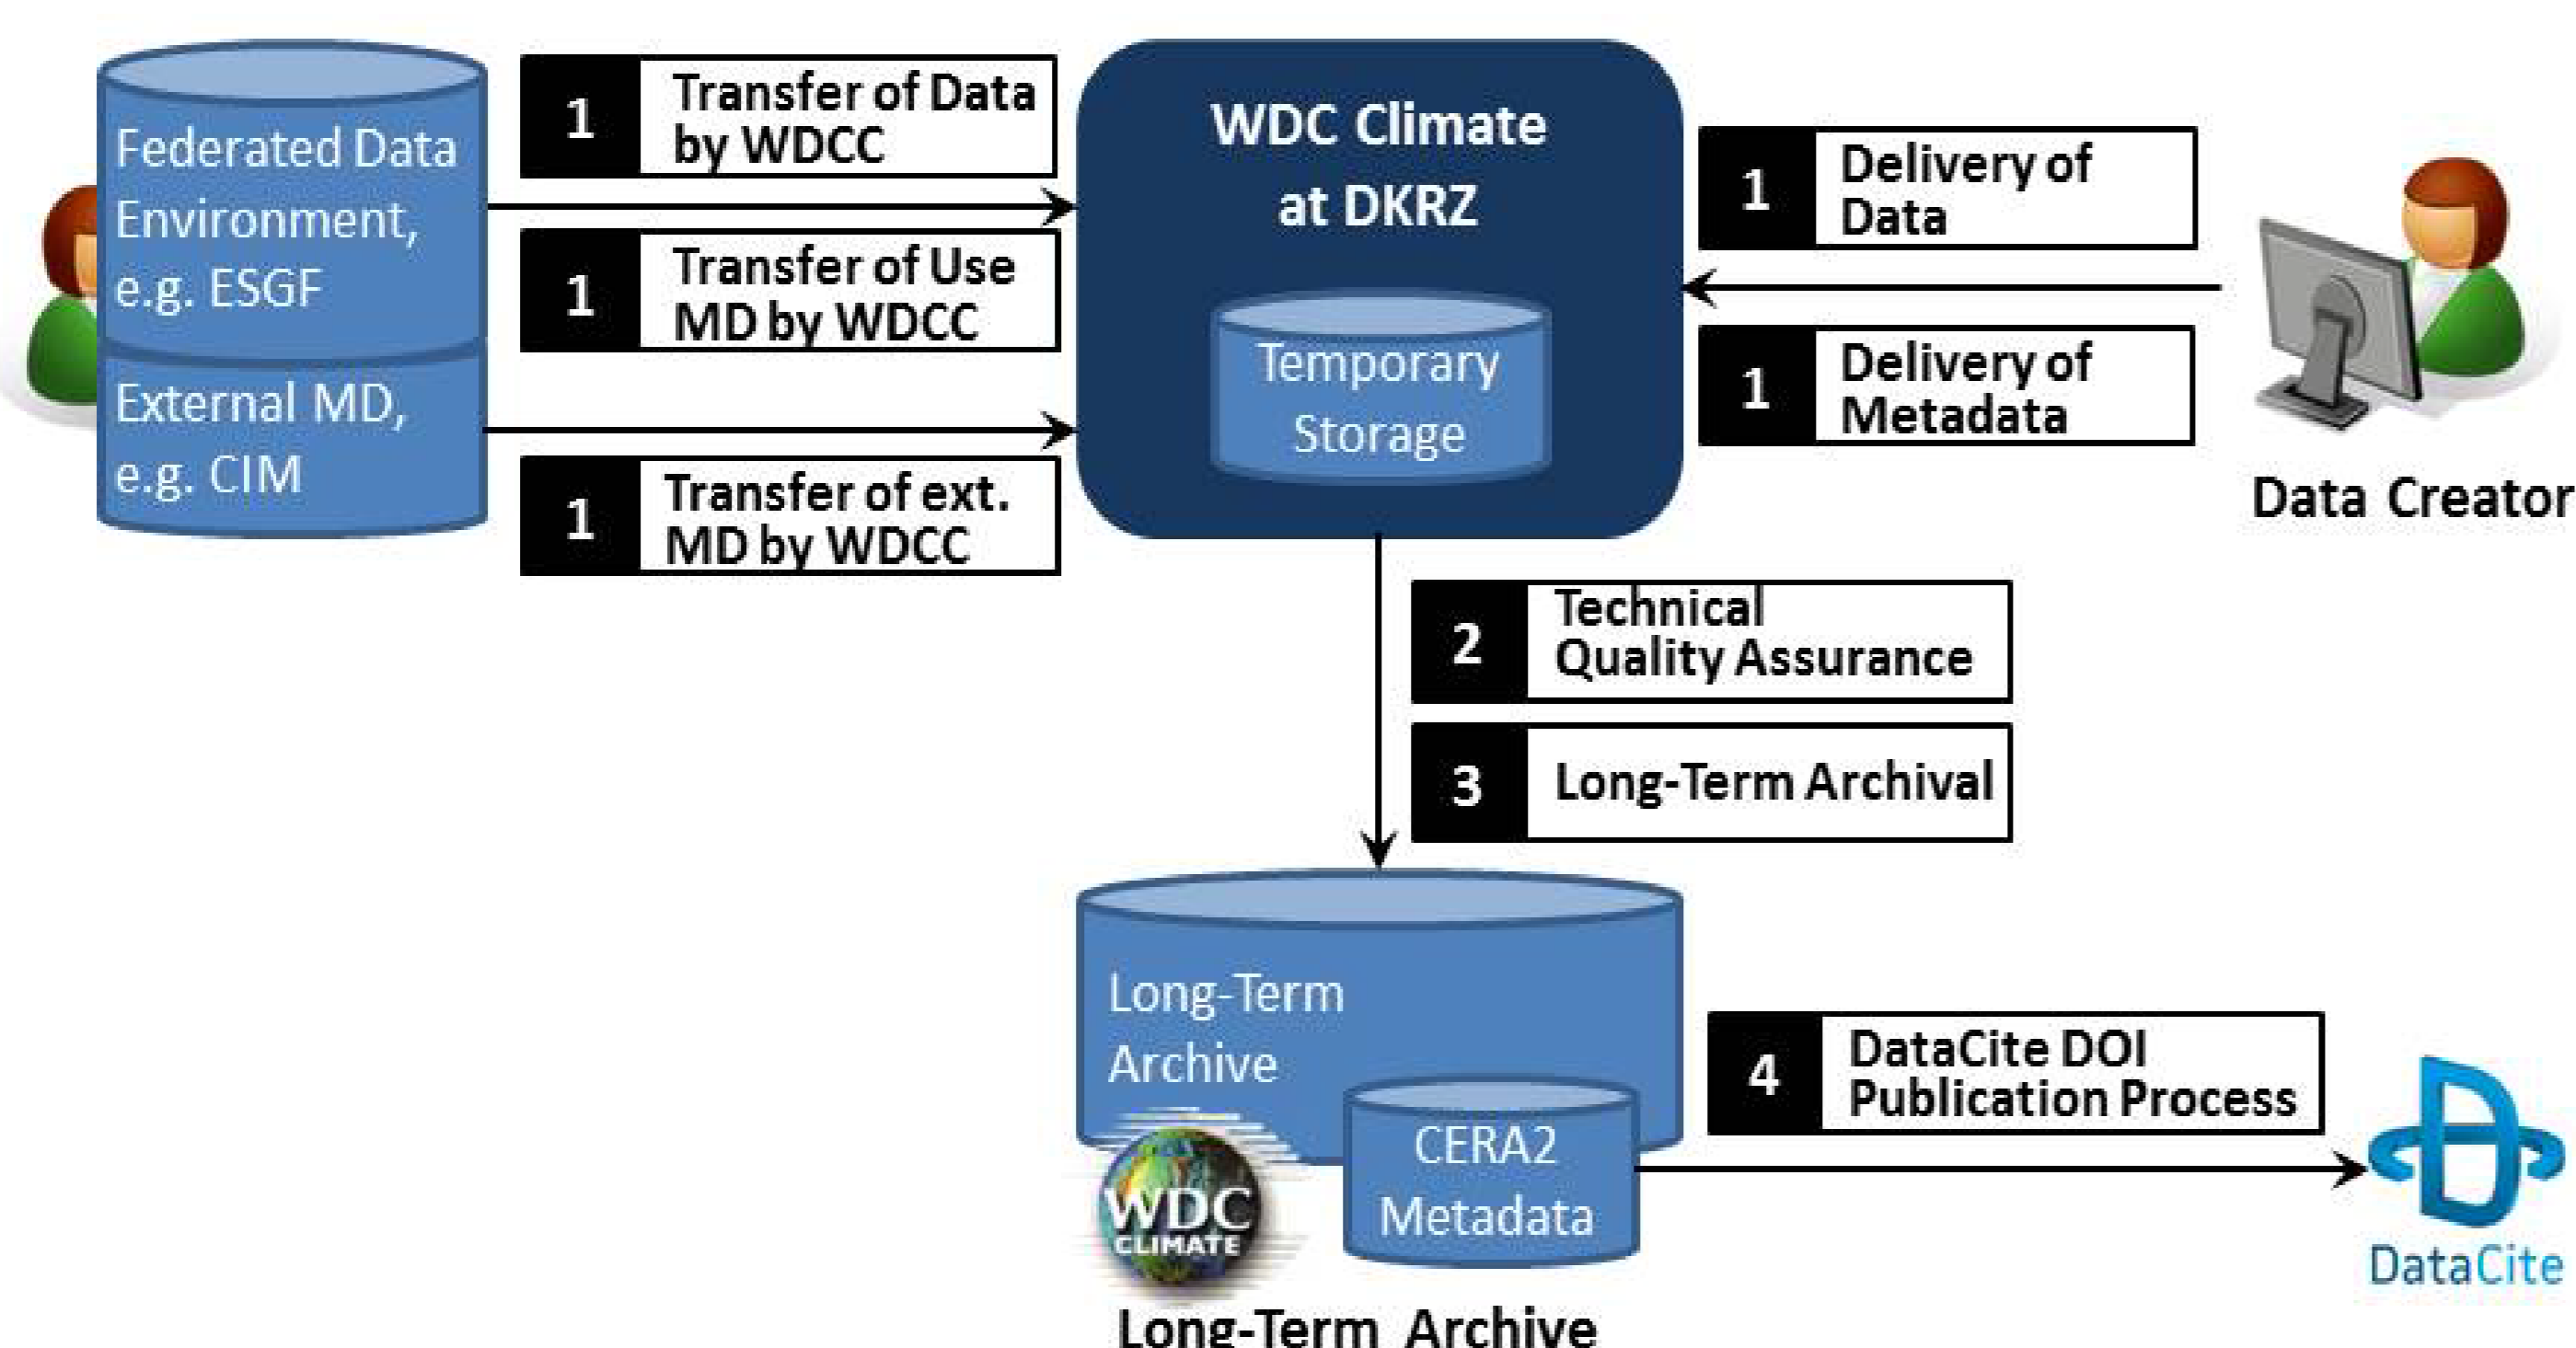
Federated Data Environment, e.g. ESGF

External MD, e.g. CIM

1 Transfer of Data by WDCC

1 Transfer of Use MD by WDCC

1 Transfer of ext. MD by WDCC

WDC Climate at DKRZ

Temporary Storage

1 Delivery of Data

1 Delivery of Metadata

Data Creator

2 Technical Quality Assurance

3 Long-Term Archival

Long-Term Archive

CERA2 Metadata

WDC CLIMATE

Long-Term Archive

4 DataCite DOI Publication Process

DataCite